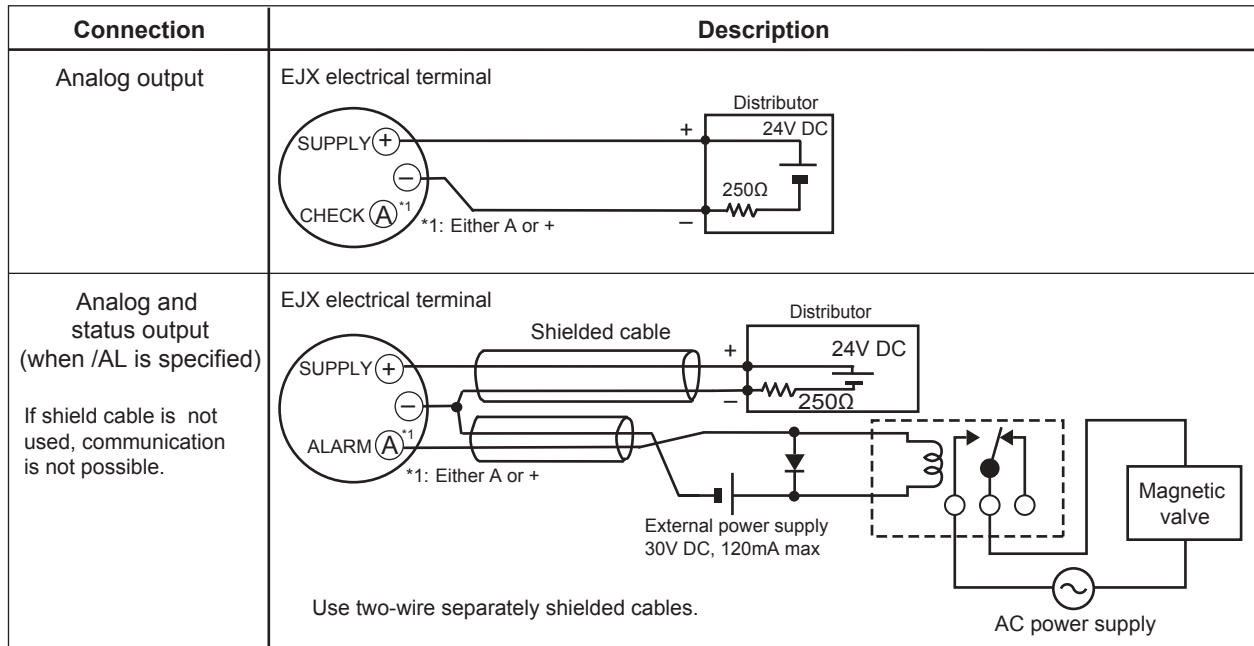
| Connection | Description |
|---|---|
| Analog output | EJX electrical terminal<br>SUPPLY (+)<br>(−)<br>CHECK (A)*1<br>*1: Either A or +<br>Distributor<br>+<br>24V DC<br>250Ω<br>− |
| Analog and status output (when /AL is specified)<br><br>If shield cable is not used, communication is not possible. | EJX electrical terminal<br>Shielded cable<br>Distributor<br>+<br>24V DC<br>SUPPLY (+)<br>−<br>250Ω<br>(−)<br>ALARM (A)*1<br>*1: Either A or +<br>External power supply<br>30V DC, 120mA max<br>Magnetic valve<br>Use two-wire separately shielded cables.<br>AC power supply |